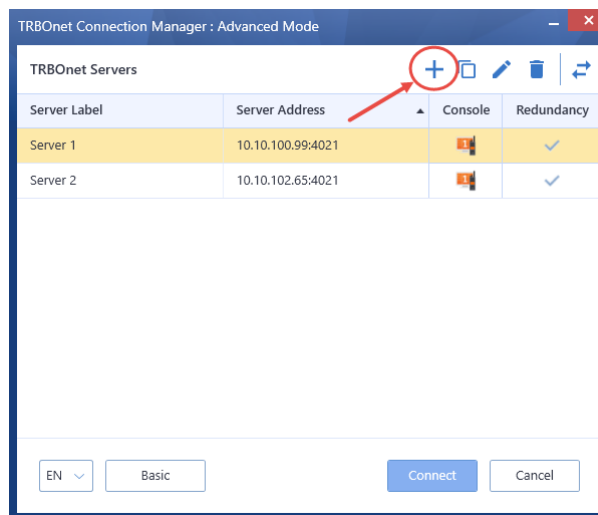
TRBOnet Connection Manager : Advanced Mode

TRBOnet Servers

| Server Label | Server Address | Console | Redundancy |
|---|---|---|---|
| Server 1 | 10.10.100.99:4021 | | |
| Server 2 | 10.10.102.65:4021 | | |

EN

Basic

Connect

Cancel